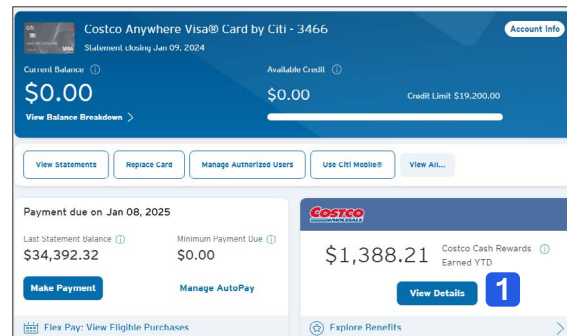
citi

VISA

Costco Anywhere Visa® Card by Citi - 3466

Statement closing Jan 09, 2024

Account Info

Current Balance ⓘ

$0.00

View Balance Breakdown >

Available Credit ⓘ

$0.00

Credit Limit $19,200.00

View Statements

Replace Card

Manage Authorized Users

Use Citi Mobile®

View All...

Payment due on Jan 08, 2025

Last Statement Balance ⓘ

$34,392.32

Minimum Payment Due ⓘ

$0.00

Make Payment

Manage AutoPay

Flex Pay: View Eligible Purchases

COSTCO WHOLESALE

$1,388.21

Costco Cash Rewards ⓘ

Earned YTD

View Details

1

Explore Benefits